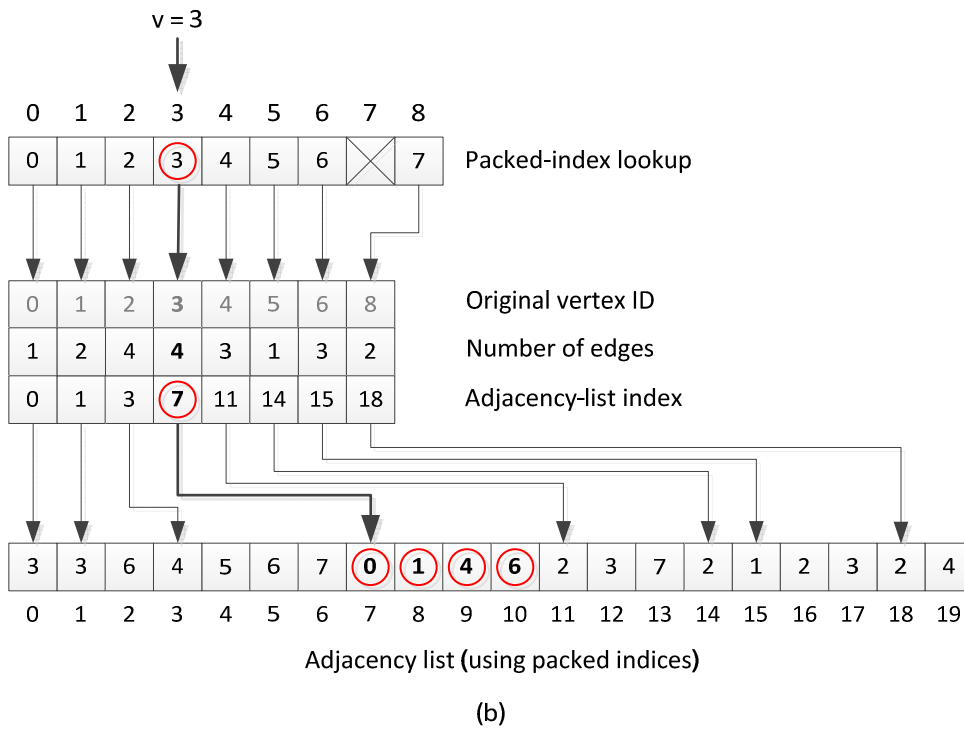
v = 3

| 0 | 1 | 2 | 3 | 4 | 5 | 6 | 7 | 8 |
|---|---|---|---|---|---|---|---|---|
| 0 | 1 | 2 | 3 | 4 | 5 | 6 | | 7 |

Packed-index lookup

| | | | | | | | | |
|---|---|---|---|---|---|---|---|---|
| Original vertex ID | 0 | 1 | 2 | **3** | 4 | 5 | 6 | 8 |
| Number of edges | 1 | 2 | 4 | **4** | 3 | 1 | 3 | 2 |
| Adjacency-list index | 0 | 1 | 3 | **7** | 11 | 14 | 15 | 18 |

| 3 | 3 | 6 | 4 | 5 | 6 | 7 | **0** | **1** | **4** | **6** | 2 | 3 | 7 | 2 | 1 | 2 | 3 | 2 | 4 |
|---|---|---|---|---|---|---|---|---|---|---|---|---|---|---|---|---|---|---|---|
| 0 | 1 | 2 | 3 | 4 | 5 | 6 | 7 | 8 | 9 | 10 | 11 | 12 | 13 | 14 | 15 | 16 | 17 | 18 | 19 |

Adjacency list (using packed indices)

(b)